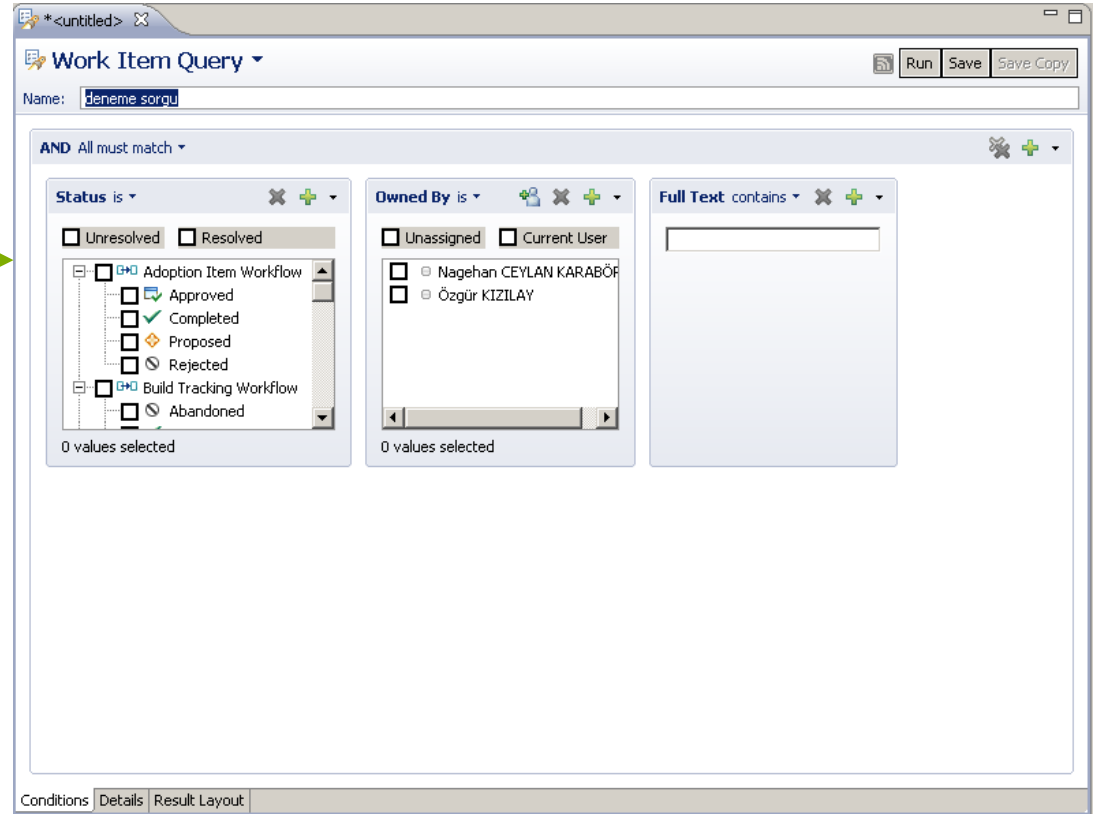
*<untitled>

Work Item Query

Run Save Save Copy

Name: deneme sorgu

AND All must match

Status is

Unresolved Resolved

Adoption Item Workflow
Approved
Completed
Proposed
Rejected
Build Tracking Workflow
Abandoned

0 values selected

Owned By is

Unassigned Current User

Nagehan CEYLAN KARABÖR
Özgür KIZILAY

0 values selected

Full Text contains

Conditions Details Result Layout